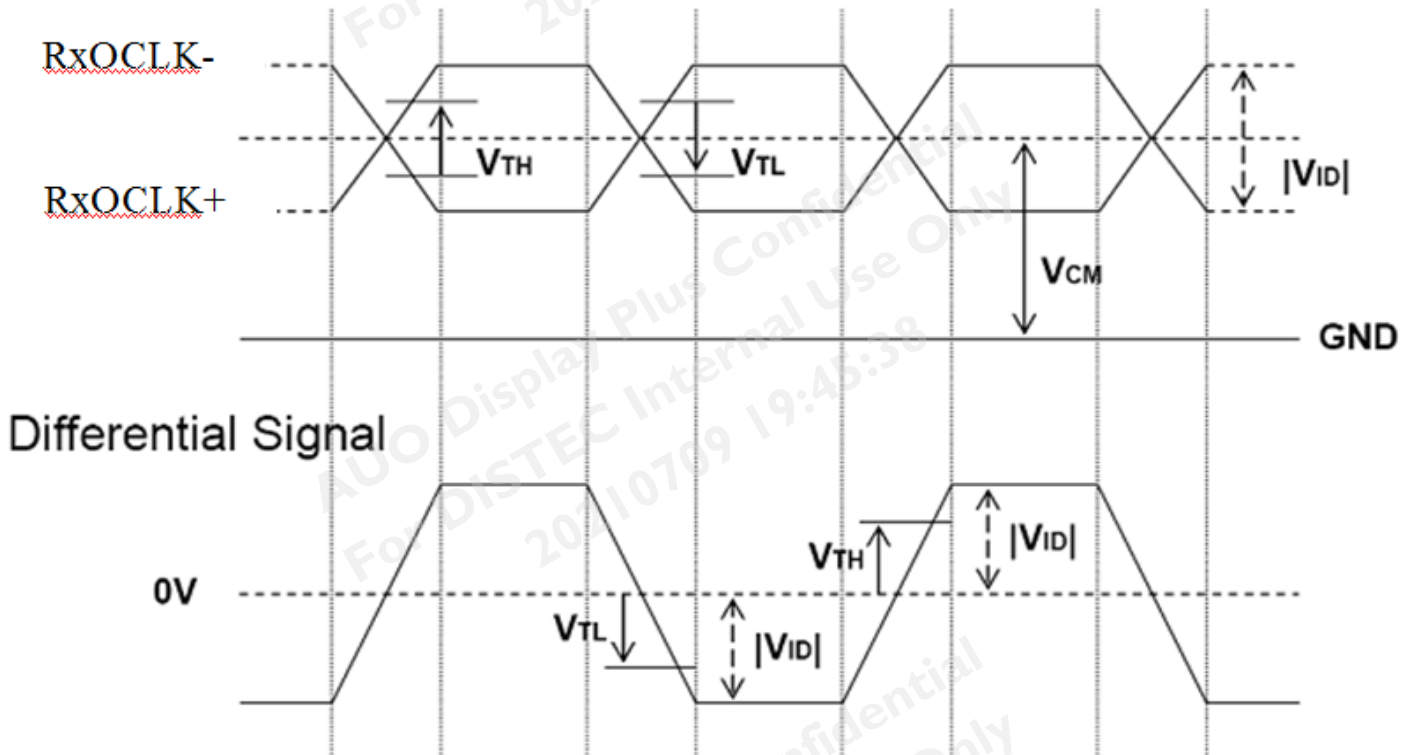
RxOCLK-

RxOCLK+

$V_{TH}$

$V_{TL}$

$|V_{ID}|$

$V_{CM}$

GND

Differential Signal

0V

$V_{TH}$

$|V_{ID}|$

$V_{TL}$

$|V_{ID}|$

AUO Display Plus Confidential
For DISTEC Internal Use Only
20210709 19:45:38